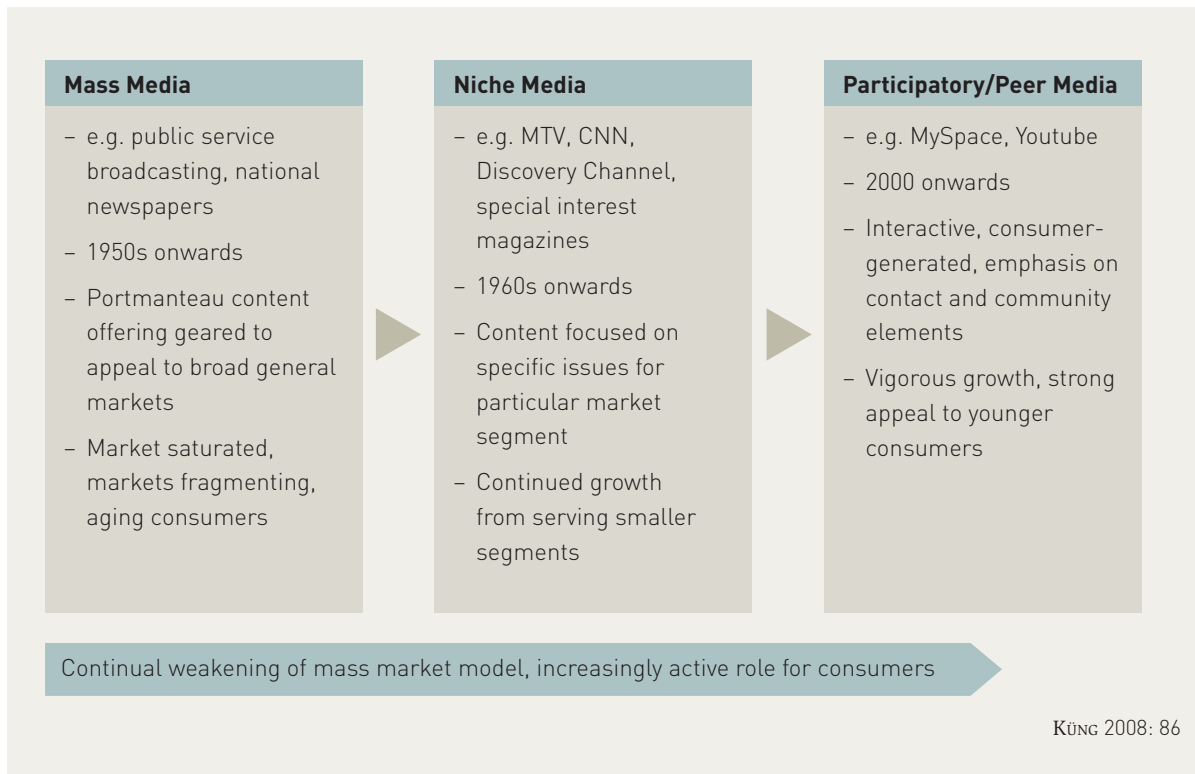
Mass Media

– e.g. public service broadcasting, national newspapers

– 1950s onwards

– Portmanteau content offering geared to appeal to broad general markets

– Market saturated, markets fragmenting, aging consumers

Niche Media

– e.g. MTV, CNN, Discovery Channel, special interest magazines

– 1960s onwards

– Content focused on specific issues for particular market segment

– Continued growth from serving smaller segments

Participatory/Peer Media

– e.g. MySpace, Youtube

– 2000 onwards

– Interactive, consumer-generated, emphasis on contact and community elements

– Vigorous growth, strong appeal to younger consumers

Continual weakening of mass market model, increasingly active role for consumers

Küng 2008: 86